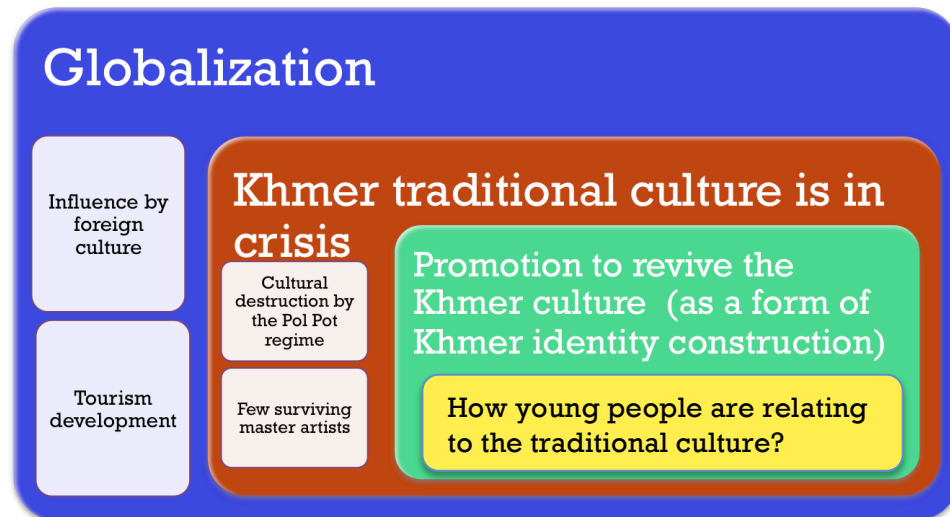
Globalization

Influence by foreign culture

Tourism development

Khmer traditional culture is in crisis

Cultural destruction by the Pol Pot regime

Few surviving master artists

Promotion to revive the Khmer culture (as a form of Khmer identity construction)

How young people are relating to the traditional culture?